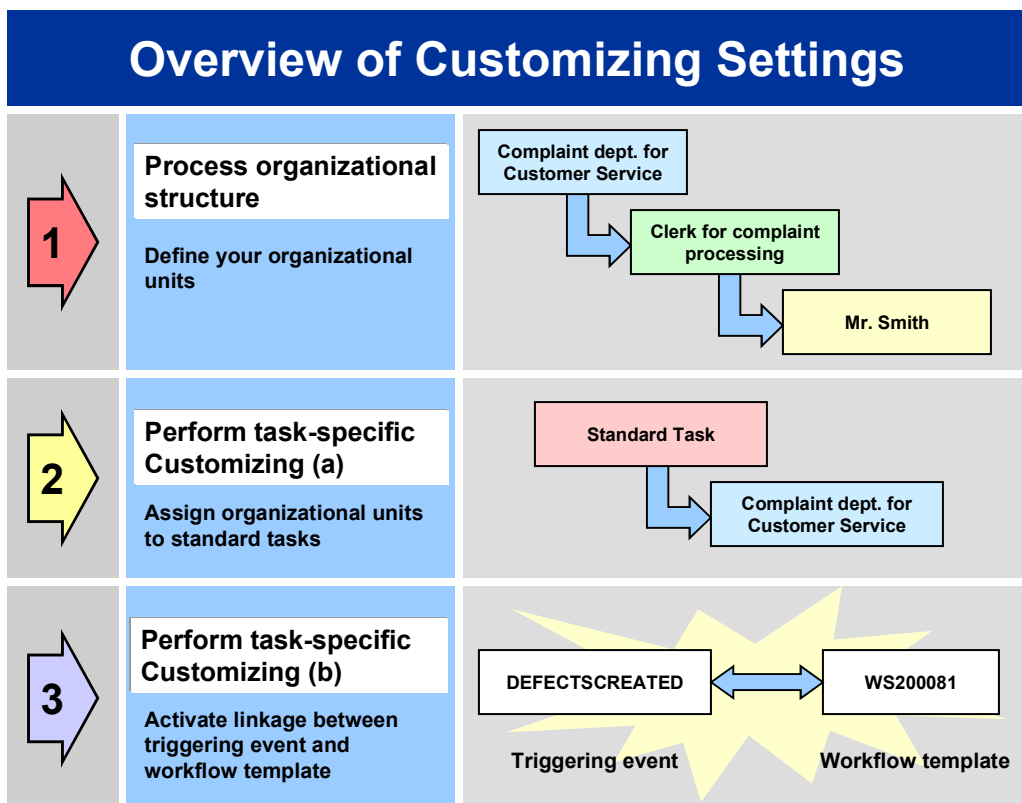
Overview of Customizing Settings

1

Process organizational structure

Define your organizational units

Complaint dept. for Customer Service

Clerk for complaint processing

Mr. Smith

2

Perform task-specific Customizing (a)

Assign organizational units to standard tasks

Standard Task

Complaint dept. for Customer Service

3

Perform task-specific Customizing (b)

Activate linkage between triggering event and workflow template

DEFECTSCREATED

WS200081

Triggering event

Workflow template